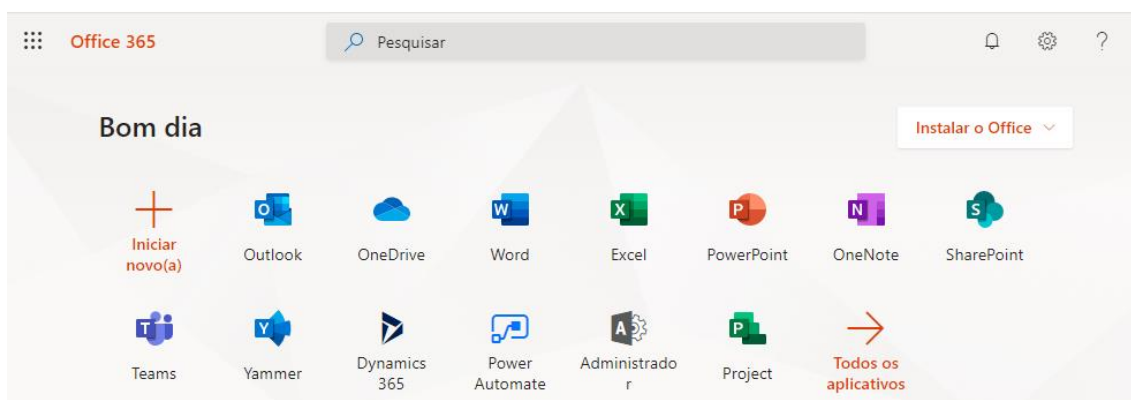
Office 365

Pesquisar

?

Bom dia

Instalar o Office

Iniciar novo(a)

Outlook

OneDrive

Word

Excel

PowerPoint

OneNote

SharePoint

Teams

Yammer

Dynamics 365

Power Automate

Administrado r

Project

Todos os aplicativos